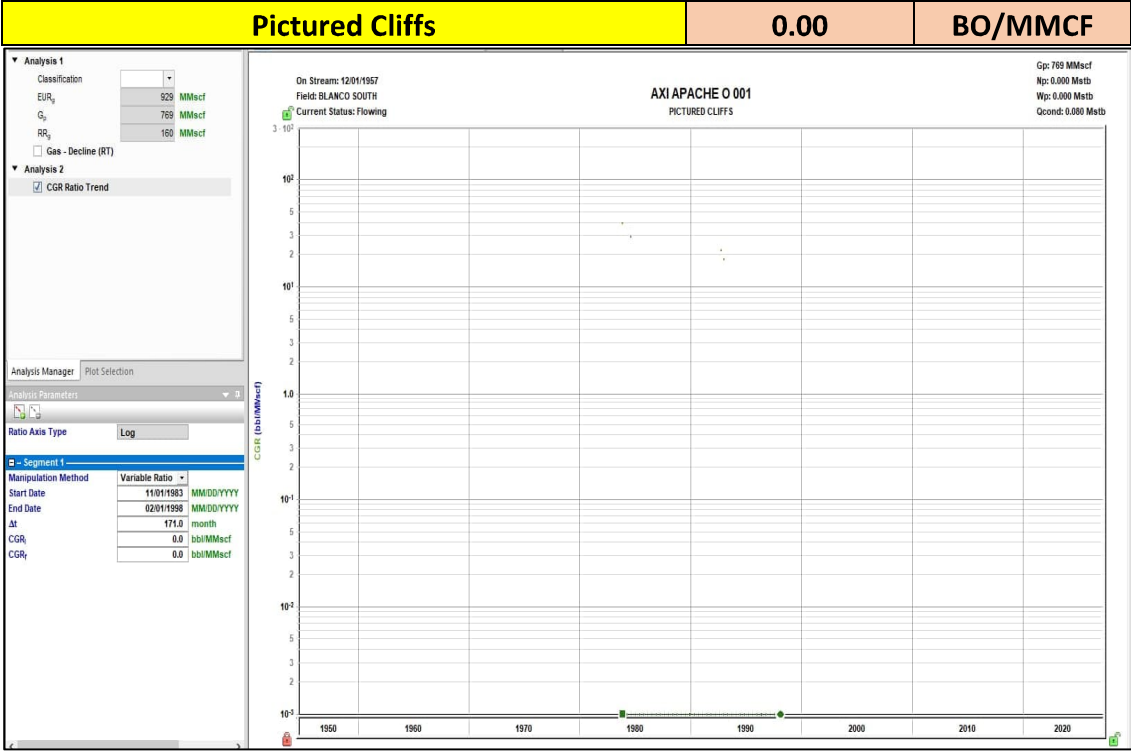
| Pictured Cliffs | 0.00 | BO/MMCF |
|---|---|---|

▼ Analysis 1

Classification

$EUR_g$ 929 MMscf

$G_p$ 769 MMscf

$RR_g$ 160 MMscf

Gas - Decline (RT)

▼ Analysis 2

CGR Ratio Trend

Analysis Manager Plot Selection

Analysis Parameters

Ratio Axis Type Log

Segment 1

Manipulation Method Variable Ratio

Start Date 11/01/1983 MM/DD/YYYY

End Date 02/01/1998 MM/DD/YYYY

Δt 171.0 month

$CGR_i$ 0.0 bbl/MMscf

$CGR_f$ 0.0 bbl/MMscf

On Stream: 12/01/1957
Field: BLANCO SOUTH
Current Status: Flowing

AXI APACHE O 001
PICTURED CLIFFS

Gp: 769 MMscf
Np: 0.000 Mstb
Wp: 0.000 Mstb
Qcond: 0.080 Mstb

CGR (bbl/MMscf)

$3 \cdot 10^2$, $10^2$, 5, 3, 2, $10^1$, 5, 3, 2, 1.0, 5, 3, 2, $10^{-1}$, 5, 3, 2, $10^{-2}$, 5, 3, 2, $10^{-3}$

1950 1960 1970 1980 1990 2000 2010 2020